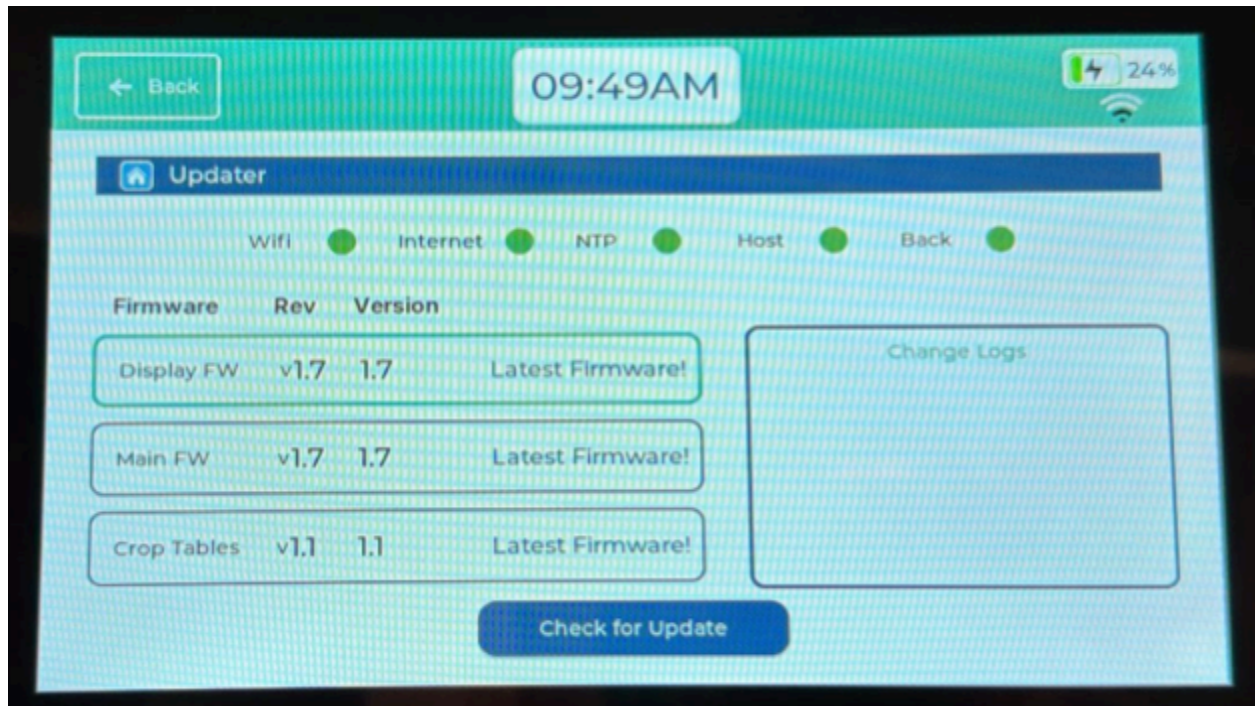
← Back

09:49AM

24%

Updater

Wifi Internet NTP Host Back

| Firmware | Rev | Version | |
|---|---|---|---|
| Display FW | v1.7 | 1.7 | Latest Firmware! |
| Main FW | v1.7 | 1.7 | Latest Firmware! |
| Crop Tables | v1.1 | 1.1 | Latest Firmware! |

Change Logs

Check for Update